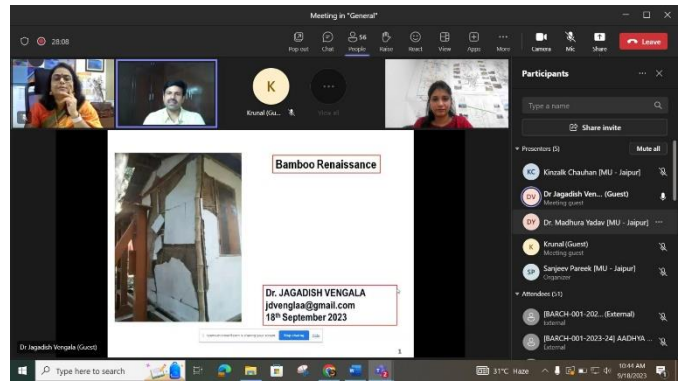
Meeting in "General"

28:08

Pop out Chat People 56 Raise React View Apps More Camera Mic Share Leave

K

Krunal (Gu...

View all

Participants

Type a name

Share invite

Presenters (5) Mute all

KC Kinzalk Chauhan [MU - Jaipur]

DV Dr Jagadish Ven... (Guest) Meeting guest

DY Dr. Madhura Yadav [MU - Jaipur]

K Krunal (Guest) Meeting guest

SP Sanjeev Pareek [MU - Jaipur] Organizer

Attendees (51)

[BARCH-001-202... (External) External

[BARCH-001-2023-24] AADHYA ... External

Bamboo Renaissance

Dr. JAGADISH VENGALA
jdvenglaa@gmail.com
$18^{th}$ September 2023

Stop sharing Hide

1

Dr Jagadish Vengala (Guest)

Type here to search

31°C Haze

10:44 AM 9/18/2023